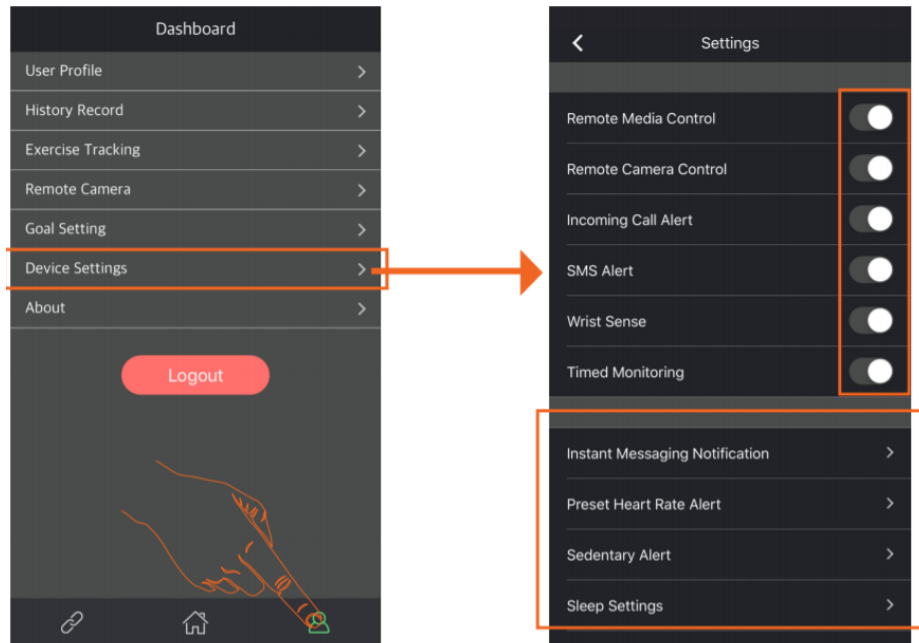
Dashboard

User Profile >

History Record >

Exercise Tracking >

Remote Camera >

Goal Setting >

Device Settings >

About >

Logout

<

Settings

Remote Media Control

Remote Camera Control

Incoming Call Alert

SMS Alert

Wrist Sense

Timed Monitoring

Instant Messaging Notification >

Preset Heart Rate Alert >

Sedentary Alert >

Sleep Settings >